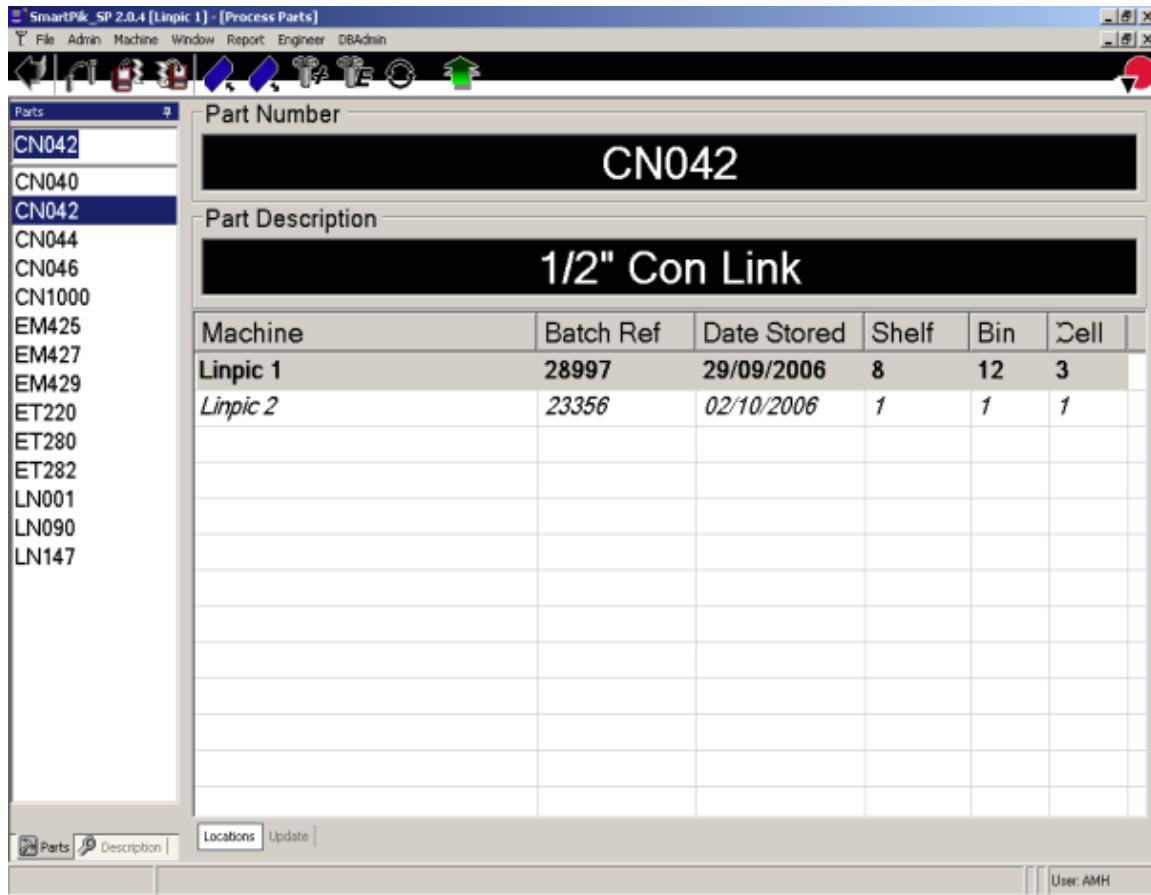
SmartPik_SP 2.0.4 [Linpic 1] - [Process Parts]

File Admin Machine Window Report Engineer DBAdmin

Parts

CN042

CN040
CN042
CN044
CN046
CN1000
EM425
EM427
EM429
ET220
ET280
ET282
LN001
LN090
LN147

Part Number

CN042

Part Description

1/2" Con Link

| Machine | Batch Ref | Date Stored | Shelf | Bin | Cell |
|---|---|---|---|---|---|
| Linpic 1 | 28997 | 29/09/2006 | 8 | 12 | 3 |
| Linpic 2 | 23356 | 02/10/2006 | 1 | 1 | 1 |

Parts Description

Locations Update

User: AMH